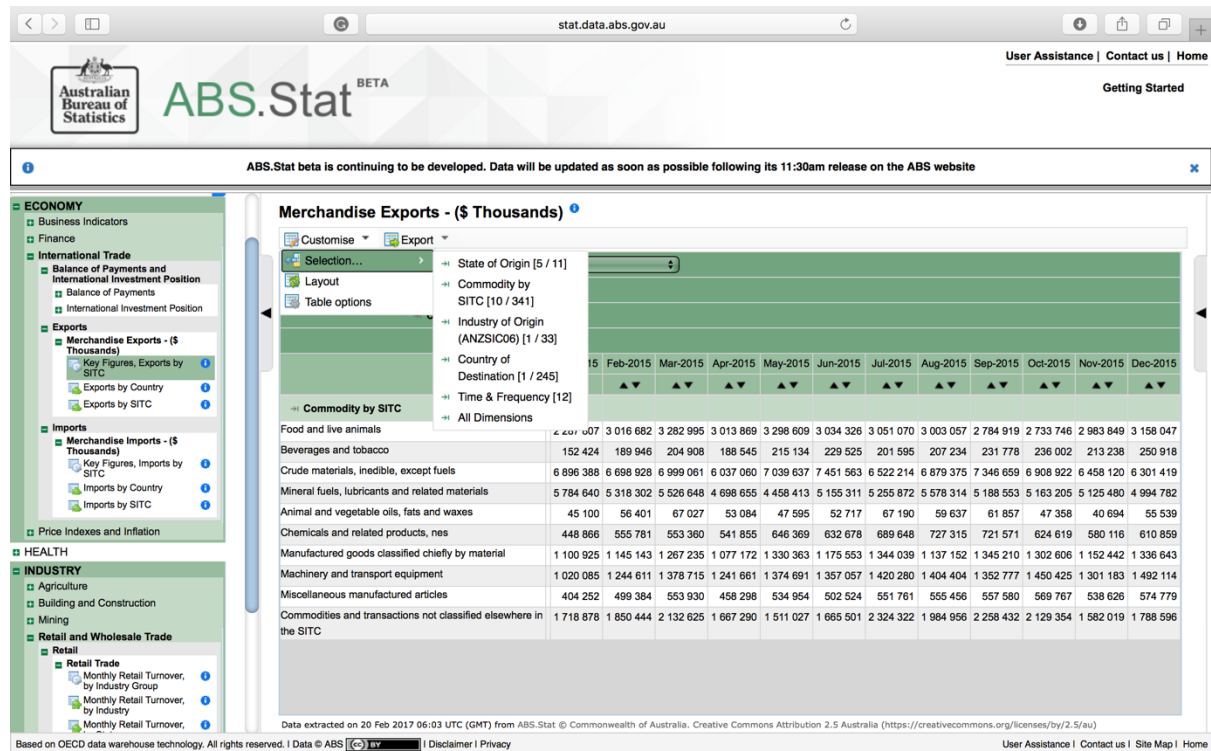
stat.data.abs.gov.au

User Assistance | Contact us | Home

Getting Started

Australian Bureau of Statistics

ABS.Stat BETA

ABS.Stat beta is continuing to be developed. Data will be updated as soon as possible following its 11:30am release on the ABS website

ECONOMY
Business Indicators
Finance
International Trade
Balance of Payments and International Investment Position
Balance of Payments
International Investment Position
Exports
Merchandise Exports - ($ Thousands)
Key Figures, Exports by SITC
Exports by Country
Exports by SITC
Imports
Merchandise Imports - ($ Thousands)
Key Figures, Imports by SITC
Imports by Country
Imports by SITC
Price Indexes and Inflation
HEALTH
INDUSTRY
Agriculture
Building and Construction
Mining
Retail and Wholesale Trade
Retail
Retail Trade
Monthly Retail Turnover, by Industry Group
Monthly Retail Turnover, by Industry
Monthly Retail Turnover,

Merchandise Exports - ($ Thousands)

Customise Export

Selection...
Layout
Table options

State of Origin [5 / 11]
Commodity by SITC [10 / 341]
Industry of Origin (ANZSIC06) [1 / 33]
Country of Destination [1 / 245]
Time & Frequency [12]
All Dimensions

| Commodity by SITC | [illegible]15 | Feb-2015 | Mar-2015 | Apr-2015 | May-2015 | Jun-2015 | Jul-2015 | Aug-2015 | Sep-2015 | Oct-2015 | Nov-2015 | Dec-2015 |
|---|---|---|---|---|---|---|---|---|---|---|---|---|
| Food and live animals | 2 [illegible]07 | 3 016 682 | 3 282 995 | 3 013 869 | 3 298 609 | 3 034 326 | 3 051 070 | 3 003 057 | 2 784 919 | 2 733 746 | 2 983 849 | 3 158 047 |
| Beverages and tobacco | 152 424 | 189 946 | 204 908 | 188 545 | 215 134 | 229 525 | 201 595 | 207 234 | 231 778 | 236 002 | 213 238 | 250 918 |
| Crude materials, inedible, except fuels | 6 896 388 | 6 698 928 | 6 999 061 | 6 037 060 | 7 039 637 | 7 451 563 | 6 522 214 | 6 879 375 | 7 346 659 | 6 908 922 | 6 458 120 | 6 301 419 |
| Mineral fuels, lubricants and related materials | 5 784 640 | 5 318 302 | 5 526 648 | 4 698 655 | 4 458 413 | 5 155 311 | 5 255 872 | 5 578 314 | 5 188 553 | 5 163 205 | 5 125 480 | 4 994 782 |
| Animal and vegetable oils, fats and waxes | 45 100 | 56 401 | 67 027 | 53 084 | 47 595 | 52 717 | 67 190 | 59 637 | 61 857 | 47 358 | 40 694 | 55 539 |
| Chemicals and related products, nes | 448 866 | 555 781 | 553 360 | 541 855 | 646 369 | 632 678 | 689 648 | 727 315 | 721 571 | 624 619 | 580 116 | 610 859 |
| Manufactured goods classified chiefly by material | 1 100 925 | 1 145 143 | 1 267 235 | 1 077 172 | 1 330 363 | 1 175 553 | 1 344 039 | 1 137 152 | 1 345 210 | 1 302 606 | 1 152 442 | 1 336 643 |
| Machinery and transport equipment | 1 020 085 | 1 244 611 | 1 378 715 | 1 241 661 | 1 374 691 | 1 357 057 | 1 420 280 | 1 404 404 | 1 352 777 | 1 450 425 | 1 301 183 | 1 492 114 |
| Miscellaneous manufactured articles | 404 252 | 499 384 | 553 930 | 458 298 | 534 954 | 502 524 | 551 761 | 555 456 | 557 580 | 569 767 | 538 626 | 574 779 |
| Commodities and transactions not classified elsewhere in the SITC | 1 718 878 | 1 850 444 | 2 132 625 | 1 667 290 | 1 511 027 | 1 665 501 | 2 324 322 | 1 984 956 | 2 258 432 | 2 129 354 | 1 582 019 | 1 788 596 |

Data extracted on 20 Feb 2017 06:03 UTC (GMT) from ABS.Stat © Commonwealth of Australia. Creative Commons Attribution 2.5 Australia (https://creativecommons.org/licenses/by/2.5/au)

Based on OECD data warehouse technology. All rights reserved. | Data © ABS BY | Disclaimer | Privacy

User Assistance | Contact us | Site Map | Home